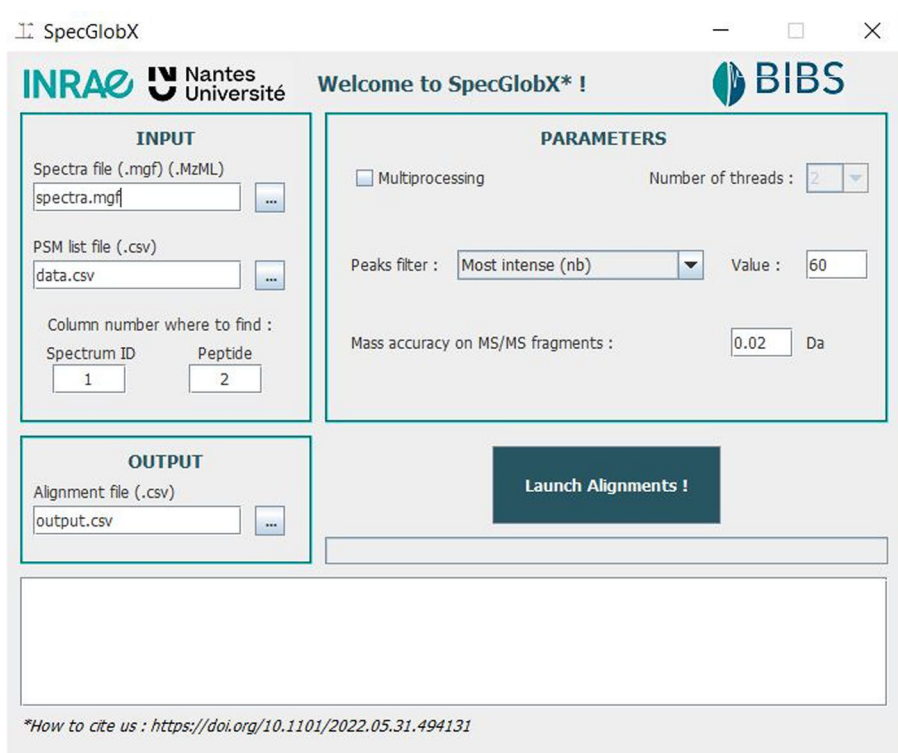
SpecGlobX

INRAE Nantes Université Welcome to SpecGlobX* ! BIBS

INPUT

Spectra file (.mgf) (.MzML)
spectra.mgf ...

PSM list file (.csv)
data.csv ...

Column number where to find :
Spectrum ID 1
Peptide 2

PARAMETERS

Multiprocessing Number of threads : 2

Peaks filter : Most intense (nb) Value : 60

Mass accuracy on MS/MS fragments : 0.02 Da

OUTPUT

Alignment file (.csv)
output.csv ...

Launch Alignments !

*How to cite us : https://doi.org/10.1101/2022.05.31.494131